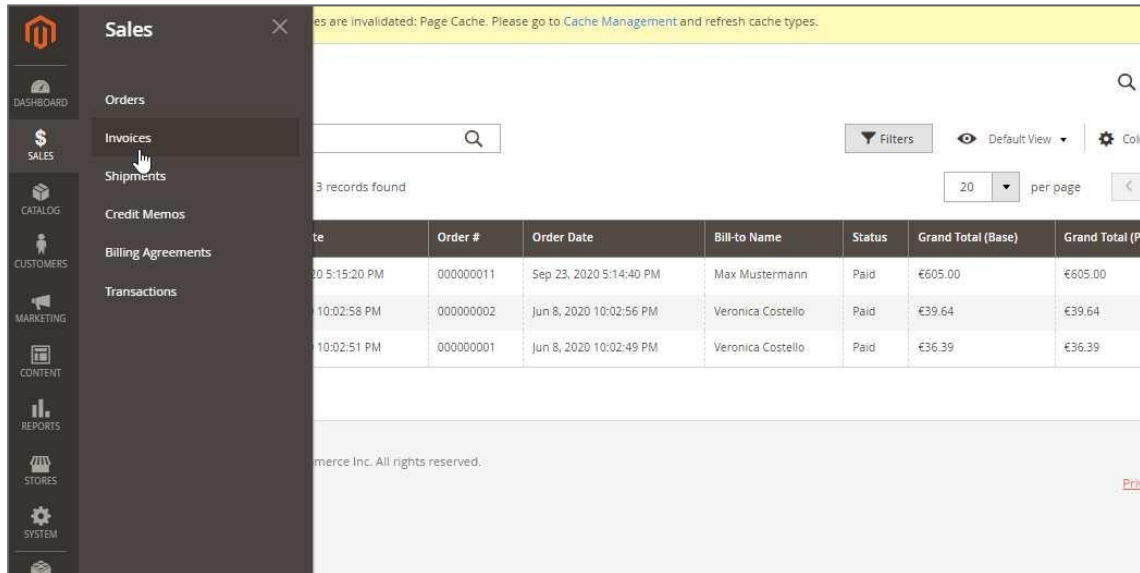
DASHBOARD
$
SALES
CATALOG
CUSTOMERS
MARKETING
CONTENT
REPORTS
STORES
SYSTEM

Sales
Orders
Invoices
Shipments
Credit Memos
Billing Agreements
Transactions

es are invalidated: Page Cache. Please go to Cache Management and refresh cache types.

Filters
Default View
Col

3 records found
20 per page

| te | Order # | Order Date | Bill-to Name | Status | Grand Total (Base) | Grand Total (P |
|---|---|---|---|---|---|---|
| 20 5:15:20 PM | 000000011 | Sep 23, 2020 5:14:40 PM | Max Mustermann | Paid | €605.00 | €605.00 |
| 10:02:58 PM | 000000002 | Jun 8, 2020 10:02:56 PM | Veronica Costello | Paid | €39.64 | €39.64 |
| 10:02:51 PM | 000000001 | Jun 8, 2020 10:02:49 PM | Veronica Costello | Paid | €36.39 | €36.39 |

merce Inc. All rights reserved.

Pri